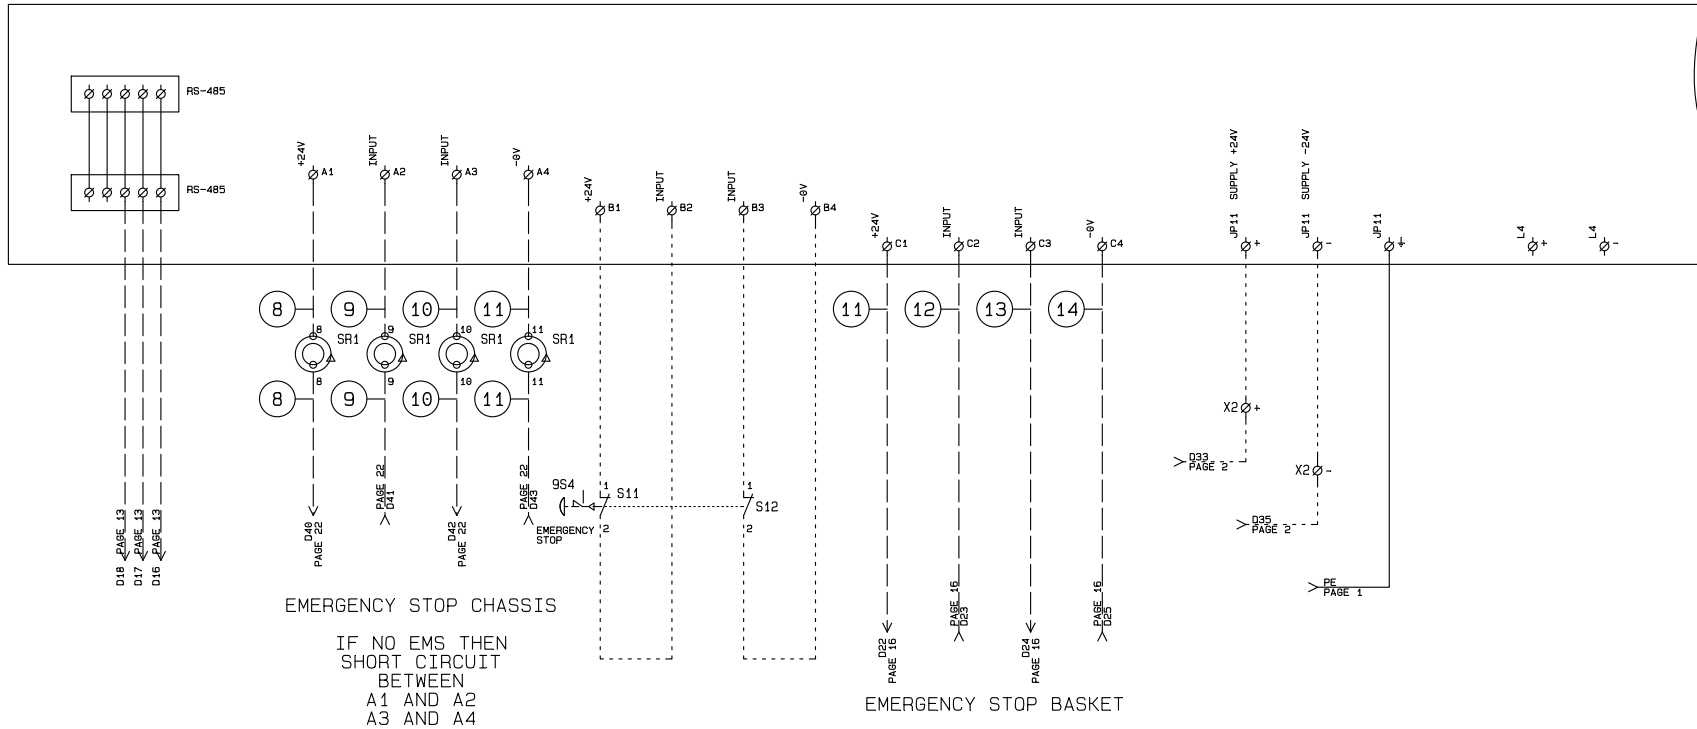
RS-485

RS-485

+24V A1
INPUT A2
INPUT A3
-0V A4

+24V B1
INPUT B2
INPUT B3
-0V B4

+24V C1
INPUT C2
INPUT C3
-0V C4

SUPPLY +24V JP11 +
SUPPLY -24V JP11 -
JP11 ⏚

L4 +
L4 -

8 9 10 11

8 SR1 9 SR1 10 SR1 11 SR1

8 9 10 11

8 9 10 11

11 12 13 14

X2 +

X2 -

D33 PAGE 2

D35 PAGE 2

PE PAGE 1

9S4 1 S11

EMERGENCY STOP 2

1 S12

2

D18 PAGE 13
D17 PAGE 13
D16 PAGE 13

D40 PAGE 22
PAGE 22 D41
D42 PAGE 22
PAGE 22 D43

D22 PAGE 16
PAGE 16 D23
D24 PAGE 16
PAGE 16 D25

EMERGENCY STOP CHASSIS

IF NO EMS THEN SHORT CIRCUIT BETWEEN A1 AND A2 A3 AND A4

EMERGENCY STOP BASKET